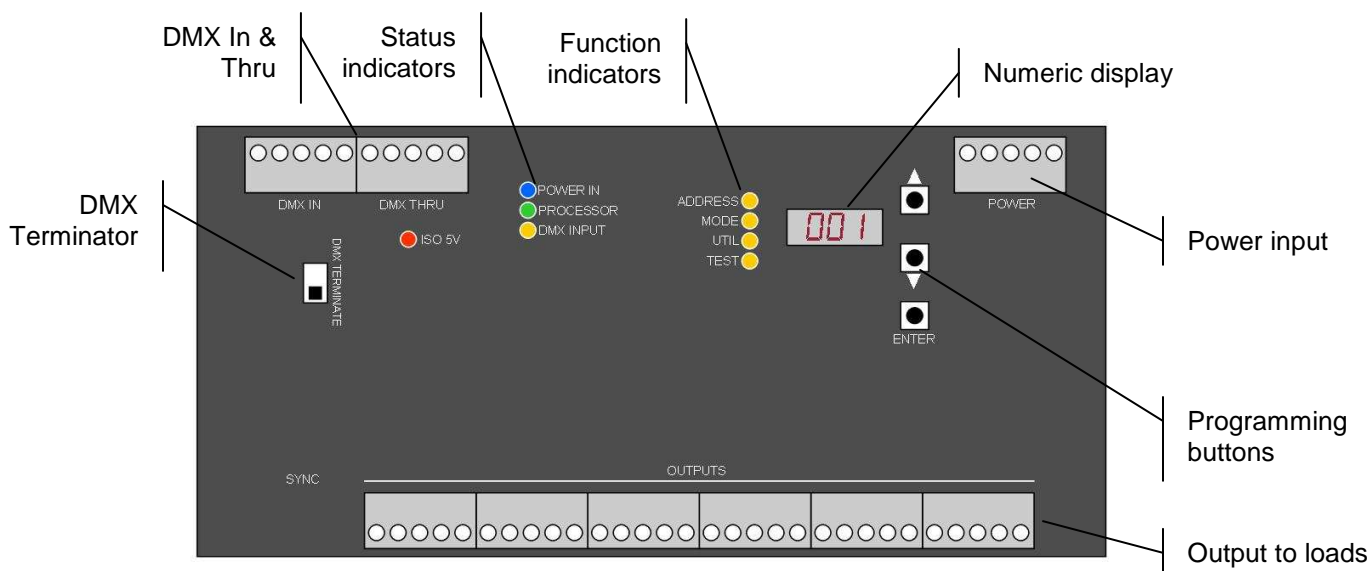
DMX In & Thru

Status indicators

Function indicators

Numeric display

DMX Terminator

DMX IN

DMX THRU

POWER IN

PROCESSOR

DMX INPUT

ISO 5V

DMX TERMINATE

ADDRESS

MODE

UTIL

TEST

001

POWER

Power input

ENTER

Programming buttons

SYNC

OUTPUTS

Output to loads